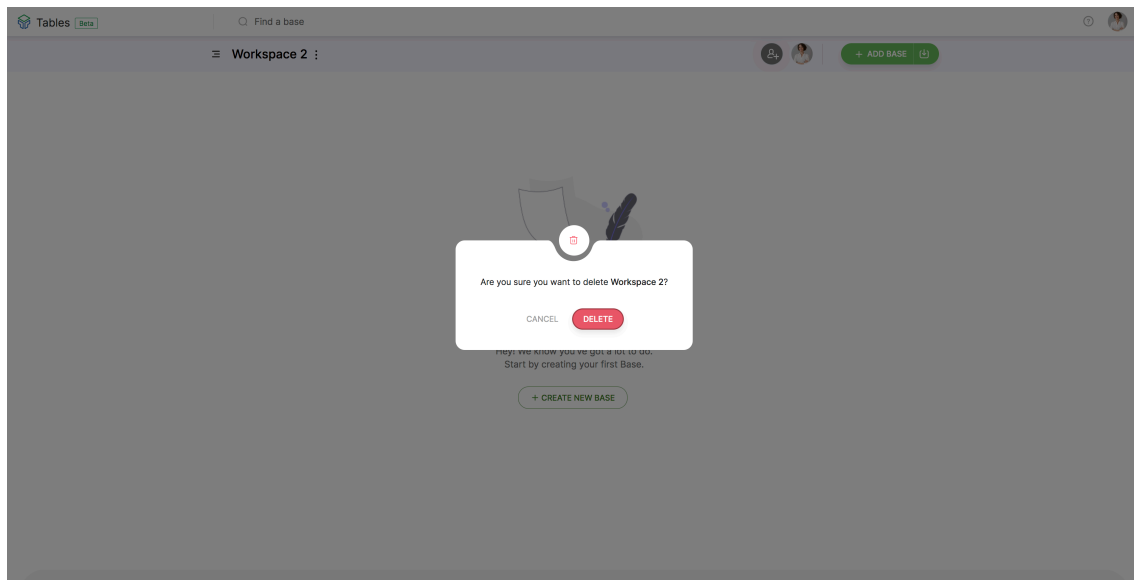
Tables Beta

Find a base

Workspace 2

+ ADD BASE

Are you sure you want to delete Workspace 2?

CANCEL DELETE

Hey! We know you've got a lot to do.
Start by creating your first Base.

+ CREATE NEW BASE